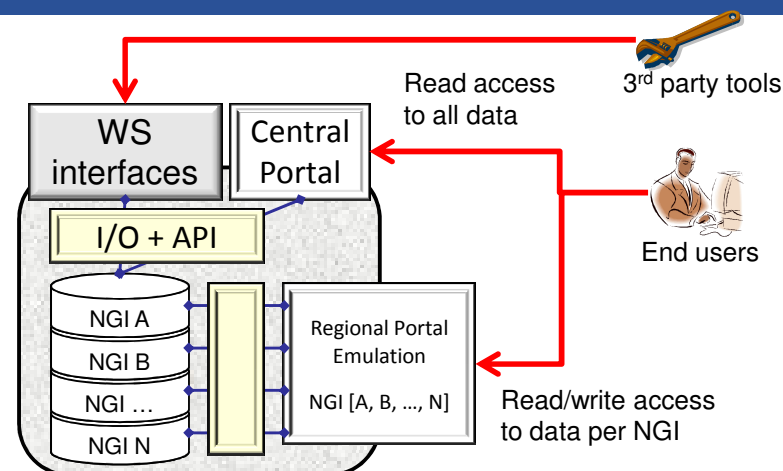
3$^{rd}$ party tools

Read access to all data

WS interfaces

Central Portal

End users

I/O + API

NGI A

NGI B

NGI …

NGI N

Regional Portal Emulation

NGI [A, B, …, N]

Read/write access to data per NGI